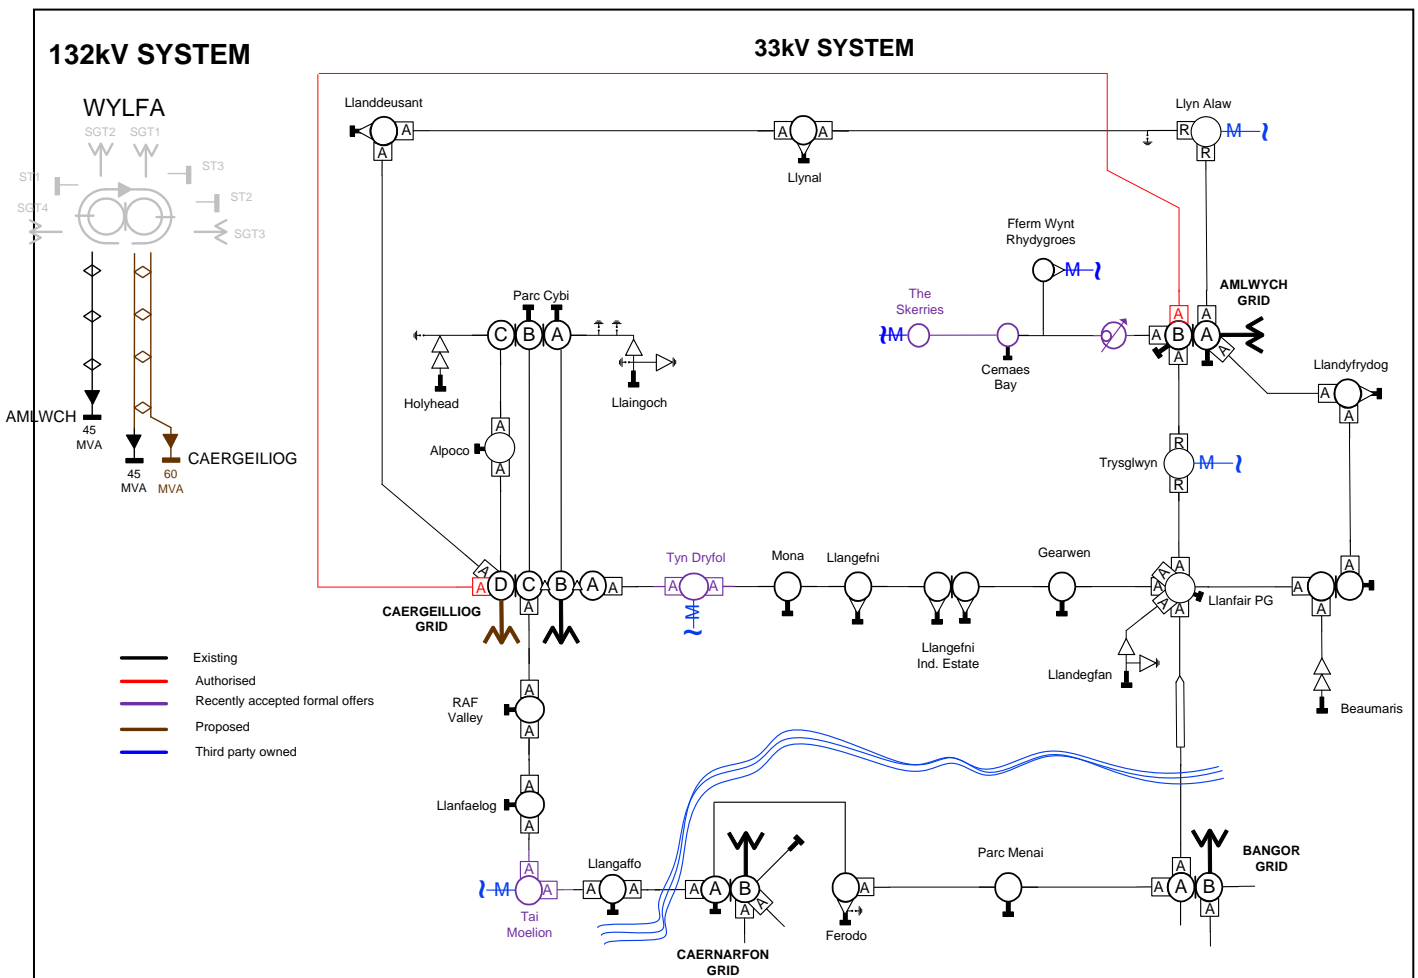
132kV SYSTEM

33kV SYSTEM

WYLFA

SGT2 SGT1

ST3

ST1

ST2

SGT4

SGT3

AMLWCH

45 MVA

45 MVA

60 MVA

CAERGEILIOG

Llanddeusant

A

A

A

A

Llynal

Llyn Alaw

R

R

M

Fferm Wynt Rhydygroes

M

The Skerries

M

Cemaes Bay

AMLWCH GRID

A

A

A

B

A

A

A

Llandyfrydog

A

A

Parc Cybi

C

B

A

Holyhead

Llaingoch

Alpoco

A

A

Trysglwyn

R

M

R

Tyn Dryfol

Mona

Llangefni

Gearwen

A

D

C

B

A

A

A

A

M

A

A

A

A

A

Llanfair PG

A

A

A

CAERGEILLIOG GRID

Llangefni Ind. Estate

Llandegfan

Beaumaris

Existing

Authorised

Recently accepted formal offers

Proposed

Third party owned

RAF Valley

A

A

Llanfaelog

A

A

A

M

A

Tai Moelion

Llangaffo

A

A

A

A

B

A

A

A

CAERNARFON GRID

Ferodo

Parc Menai

A

A

A

B

A

BANGOR GRID